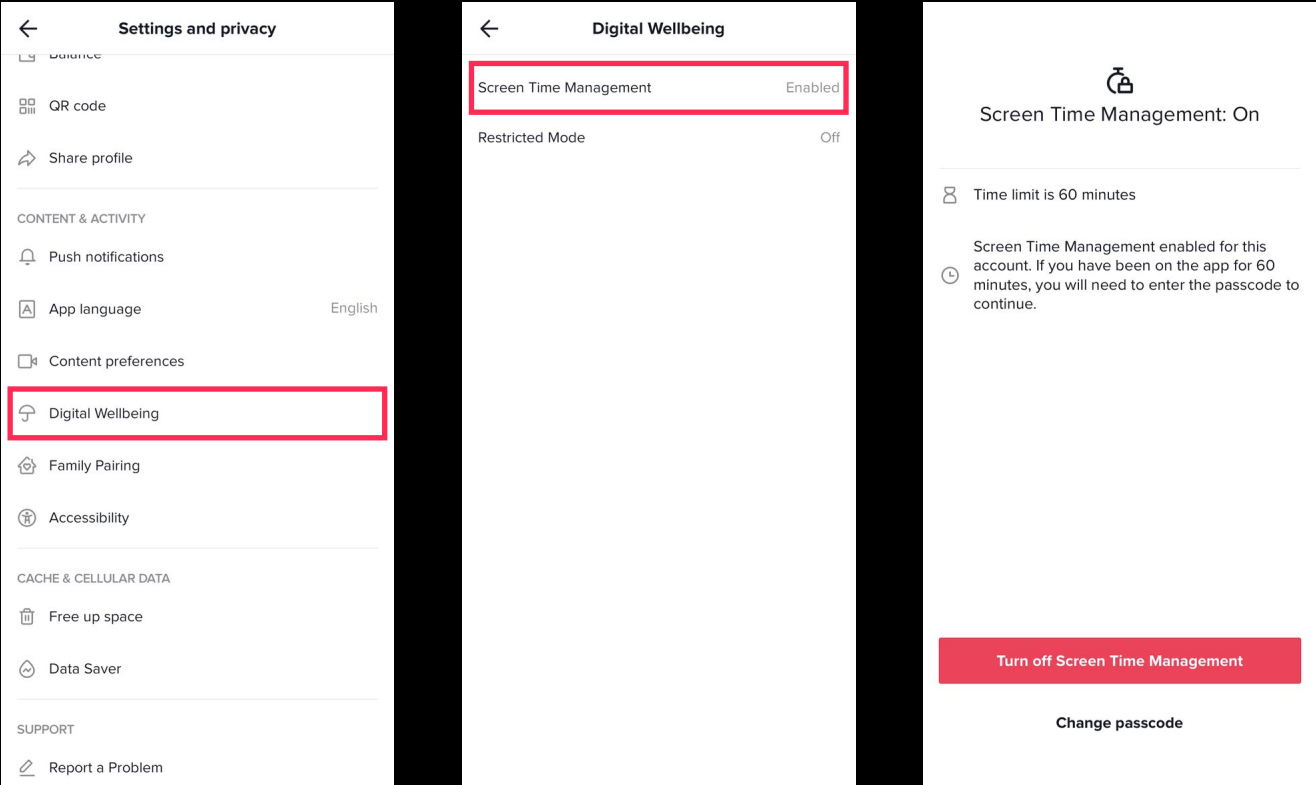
Settings and privacy

Balance

QR code

Share profile

CONTENT & ACTIVITY

Push notifications

App language English

Content preferences

Digital Wellbeing

Family Pairing

Accessibility

CACHE & CELLULAR DATA

Free up space

Data Saver

SUPPORT

Report a Problem

Digital Wellbeing

Screen Time Management Enabled

Restricted Mode Off

Screen Time Management: On

Time limit is 60 minutes

Screen Time Management enabled for this account. If you have been on the app for 60 minutes, you will need to enter the passcode to continue.

Turn off Screen Time Management

Change passcode